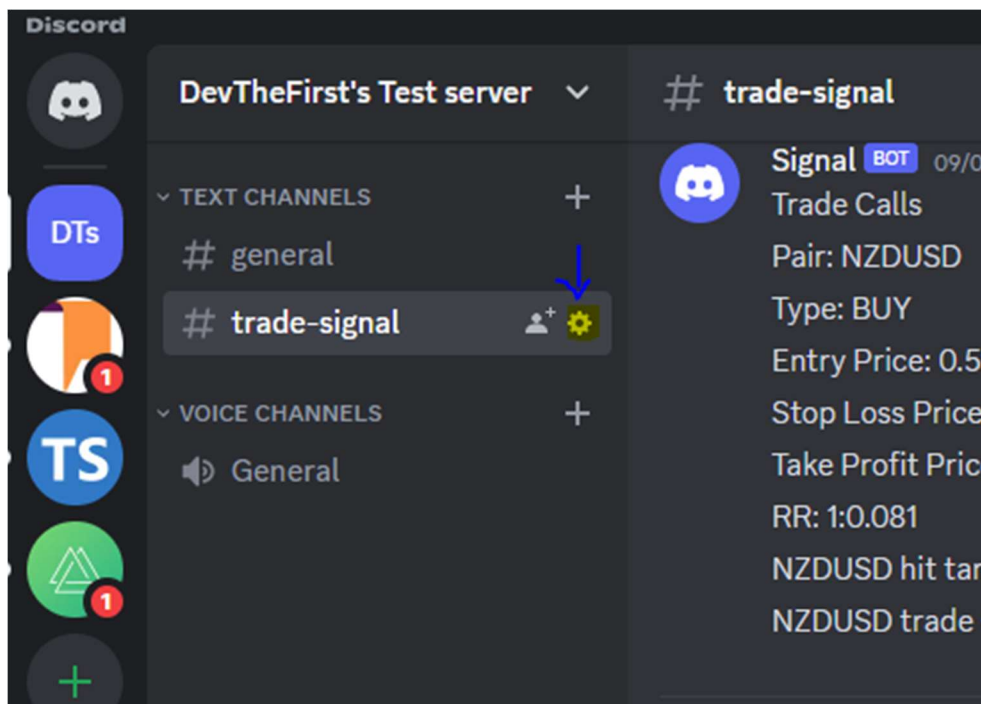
Discord

DTs

1

TS

1

+

DevTheFirst's Test server

TEXT CHANNELS +

# general

# trade-signal

VOICE CHANNELS +

General

# trade-signal

Signal BOT 09/0

Trade Calls

Pair: NZDUSD

Type: BUY

Entry Price: 0.5

Stop Loss Price

Take Profit Pric

RR: 1:0.081

NZDUSD hit tar

NZDUSD trade